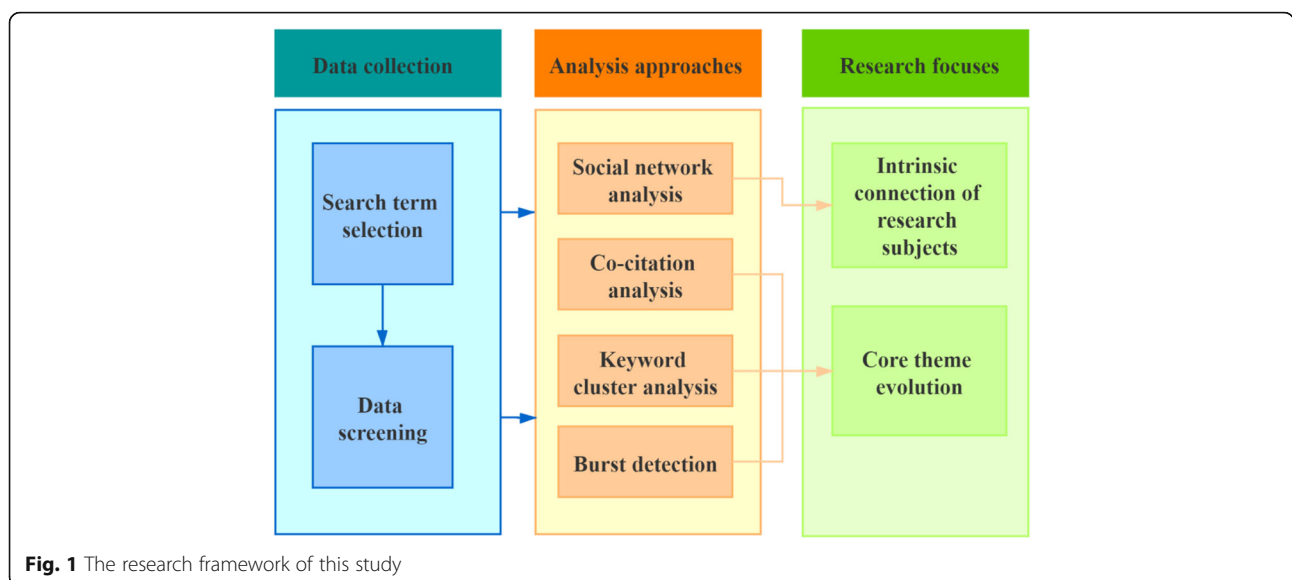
Data collection

Analysis approaches

Research focuses

Search term selection

Data screening

Social network analysis

Co-citation analysis

Keyword cluster analysis

Burst detection

Intrinsic connection of research subjects

Core theme evolution

**Fig. 1** The research framework of this study